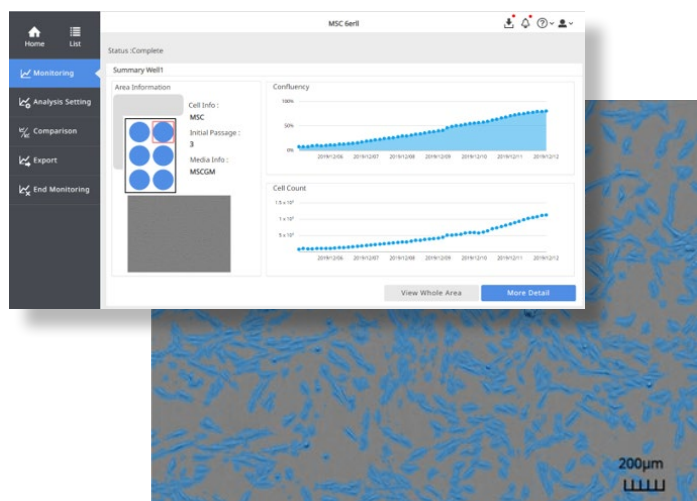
Home
List
Monitoring
Analysis Setting
Comparison
Export
End Monitoring

MSC 6erll

Status :Complete

Summary Well1

Area Information

Cell Info :
MSC
Initial Passage :
3
Media Info :
MSCGM

Confluency
100%
50%
0%
2019/12/06 2019/12/07 2019/12/08 2019/12/09 2019/12/10 2019/12/11 2019/12/12

Cell Count
$1.5 \times 10^5$
$1 \times 10^5$
$5 \times 10^4$
2019/12/06 2019/12/07 2019/12/08 2019/12/09 2019/12/10 2019/12/11 2019/12/12

View Whole Area
More Detail

200μm